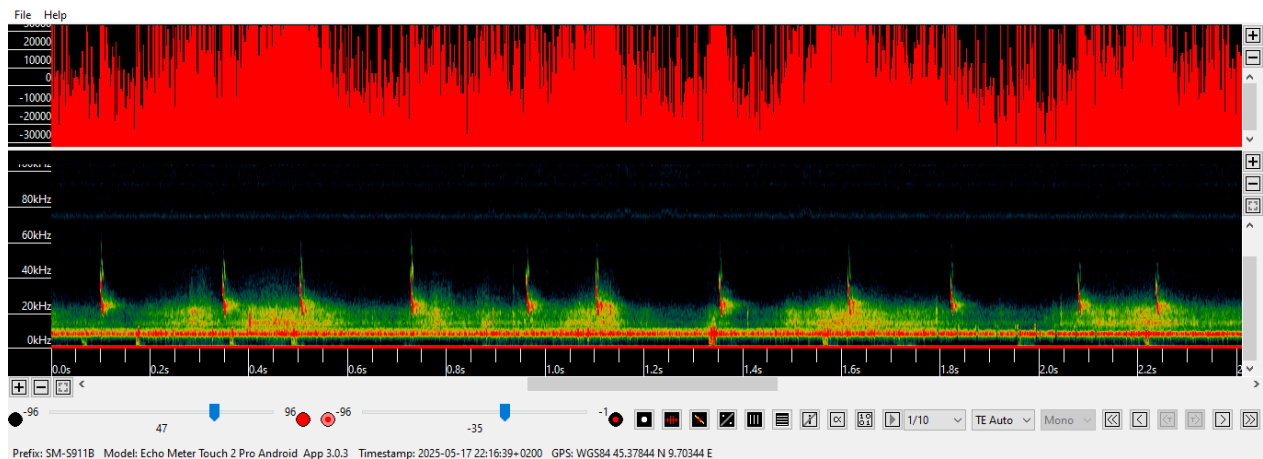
File Help

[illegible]
20000
10000
0
-10000
-20000
-30000

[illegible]
80kHz
60kHz
40kHz
20kHz
0kHz

0.0s 0.2s 0.4s 0.6s 0.8s 1.0s 1.2s 1.4s 1.6s 1.8s 2.0s 2.2s 2

-96 47 96 -96 -35 -1

1/10 TE Auto Mono

Prefix: SM-S911B Model: Echo Meter Touch 2 Pro Android App 3.0.3 Timestamp: 2025-05-17 22:16:39+0200 GPS: WGS84 45.37844 N 9.70344 E